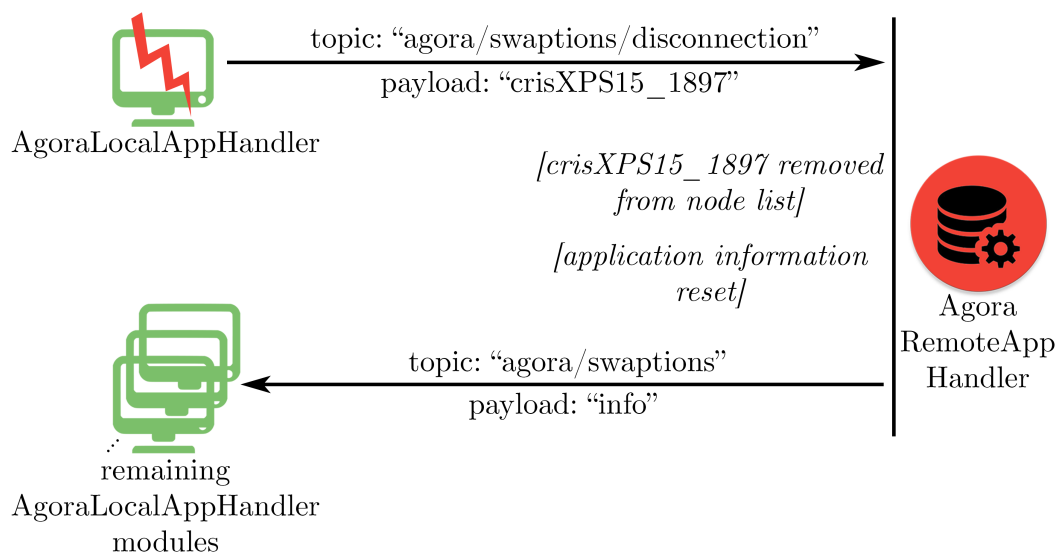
AgoraLocalAppHandler

topic: “agora/swaptions/disconnection”

payload: “crisXPS15_1897”

[crisXPS15_1897 removed from node list]

[application information reset]

Agora RemoteApp Handler

topic: “agora/swaptions”

payload: “info”

remaining AgoraLocalAppHandler modules